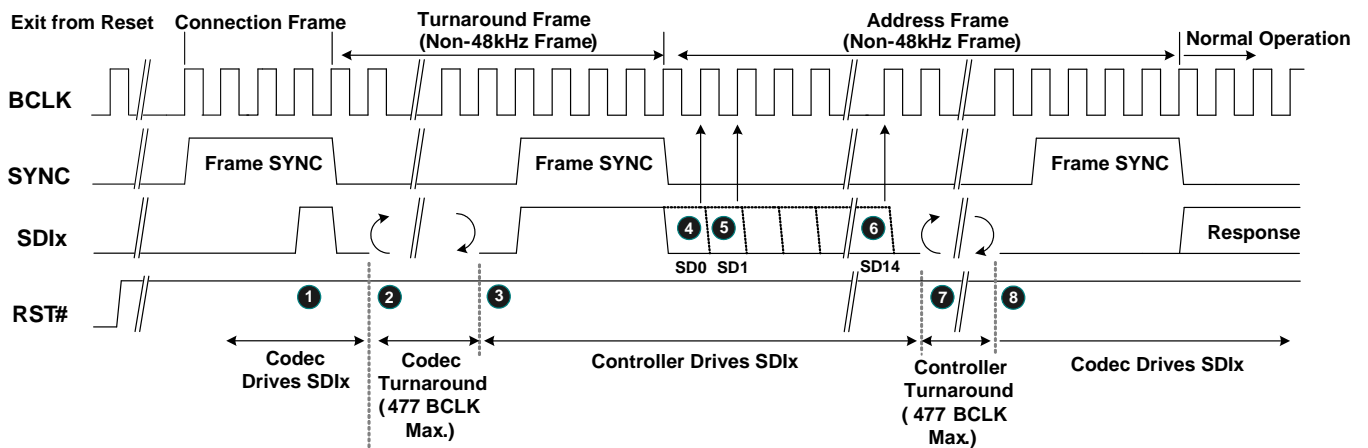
Exit from Reset
Connection Frame
Turnaround Frame
(Non-48kHz Frame)
Address Frame
(Non-48kHz Frame)
Normal Operation

BCLK
SYNC
SDIx
RST#

Frame SYNC
Frame SYNC
Frame SYNC

4 5 6
SD0 SD1 SD14
Response

1 2 3 7 8

Codec Drives SDIx
Codec Turnaround ( 477 BCLK Max.)
Controller Drives SDIx
Controller Turnaround ( 477 BCLK Max.)
Codec Drives SDIx